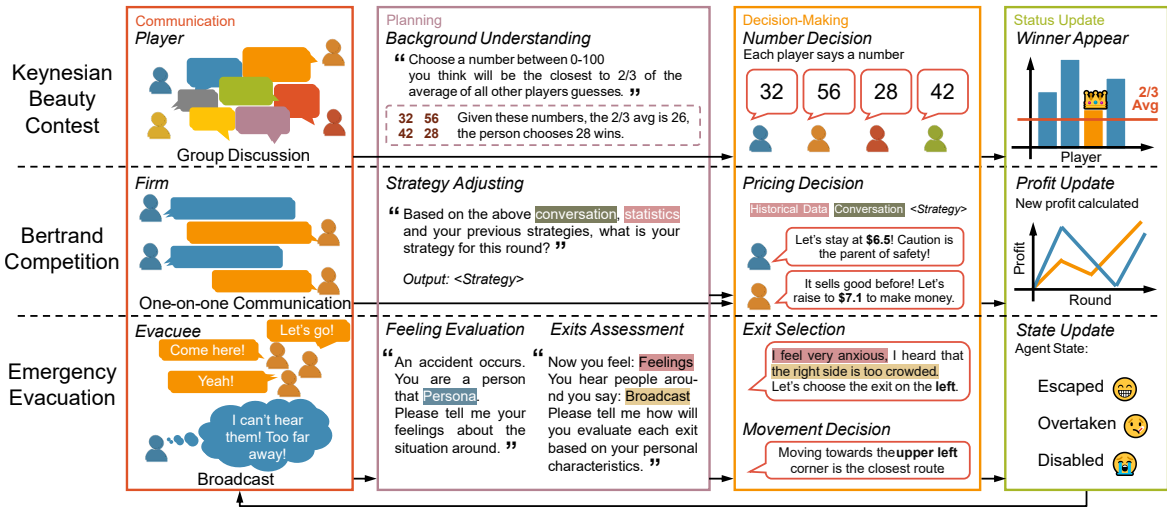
Keynesian Beauty Contest

Bertrand Competition

Emergency Evacuation

Communication
Player

Group Discussion

Firm

One-on-one Communication

Evacuee

Let's go!

Come here!

Yeah!

I can't hear them! Too far away!

Broadcast

Planning
Background Understanding

“ Choose a number between 0-100 you think will be the closest to 2/3 of the average of all other players guesses. ”

32 56
42 28
Given these numbers, the 2/3 avg is 26, the person chooses 28 wins.

Strategy Adjusting

“ Based on the above conversation, statistics and your previous strategies, what is your strategy for this round? ”

Output: <Strategy>

Feeling Evaluation

“ An accident occurs. You are a person that Persona. Please tell me your feelings about the situation around. ”

Exits Assessment

“ Now you feel: Feelings You hear people around you say: Broadcast Please tell me how will you evaluate each exit based on your personal characteristics. ”

Decision-Making
Number Decision
Each player says a number

32 56 28 42

Pricing Decision

Historical Data Conversation <Strategy>

Let's stay at $6.5! Caution is the parent of safety!

It sells good before! Let's raise to $7.1 to make money.

Exit Selection

I feel very anxious, I heard that the right side is too crowded. Let's choose the exit on the left.

Movement Decision

Moving towards the upper left corner is the closest route

Status Update
Winner Appear

2/3 Avg

Player

Profit Update
New profit calculated

Profit

Round

State Update
Agent State:

Escaped

Overtaken

Disabled